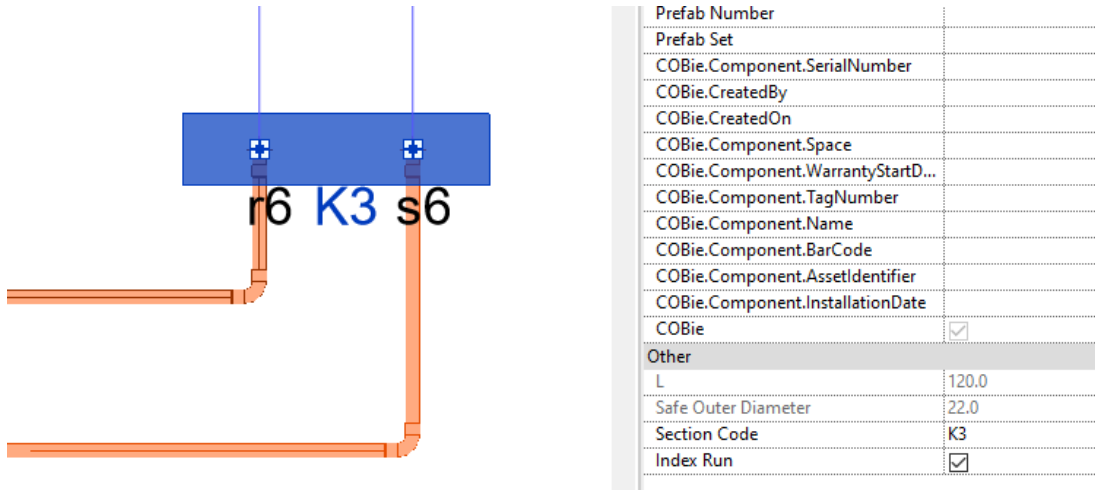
r6 K3 s6

| | |
|---|---|
| Prefab Number | |
| Prefab Set | |
| COBie.Component.SerialNumber | |
| COBie.CreatedBy | |
| COBie.CreatedOn | |
| COBie.Component.Space | |
| COBie.Component.WarrantyStartD... | |
| COBie.Component.TagNumber | |
| COBie.Component.Name | |
| COBie.Component.BarCode | |
| COBie.Component.AssetIdentifier | |
| COBie.Component.InstallationDate | |
| COBie | ☑ |
| Other | |
| L | 120.0 |
| Safe Outer Diameter | 22.0 |
| Section Code | K3 |
| Index Run | ☑ |